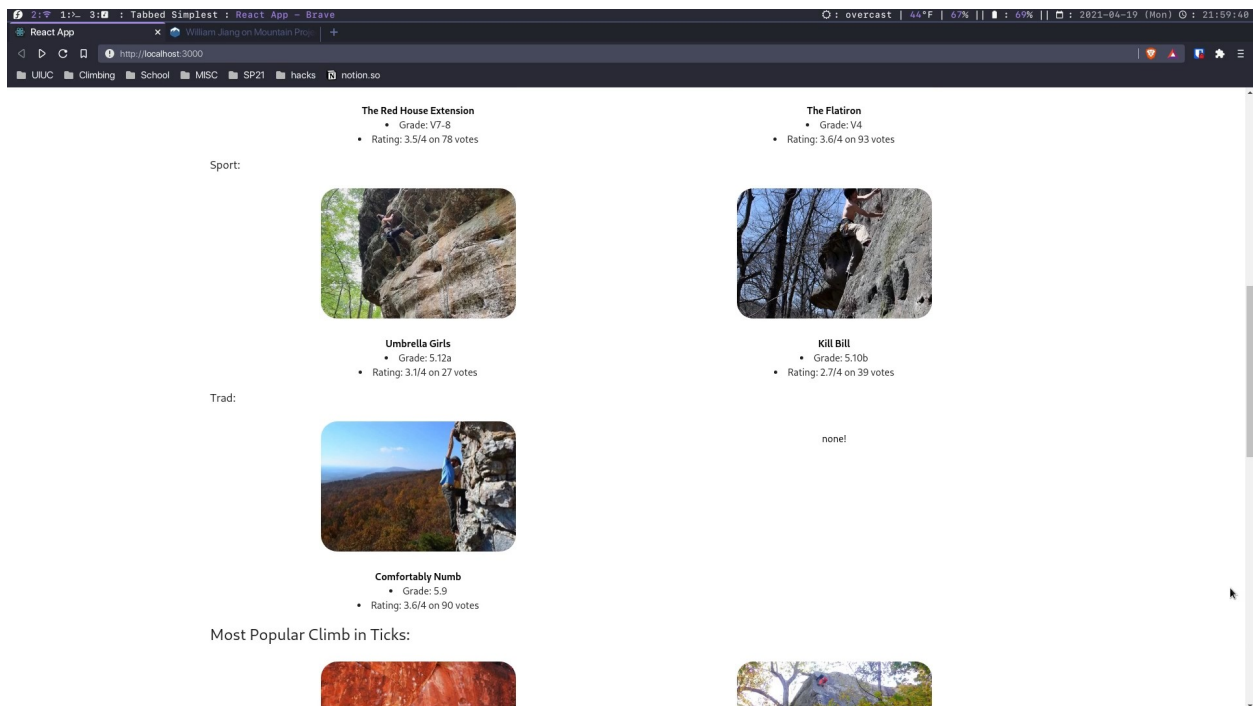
2: 1: 3: : Tabbed Simplest : React App - Brave
overcast | 44°F | 67% || : 69% || : 2021-04-19 (Mon) : 21:59:40

React App ×
William Jiang on Mountain Proj

http://localhost:3000

UIUC Climbing School MISC SP21 hacks notion.so

The Red House Extension
• Grade: V7-8
• Rating: 3.5/4 on 78 votes

The Flatiron
• Grade: V4
• Rating: 3.6/4 on 93 votes

Sport:

Umbrella Girls
• Grade: 5.12a
• Rating: 3.1/4 on 27 votes

Kill Bill
• Grade: 5.10b
• Rating: 2.7/4 on 39 votes

Trad:

none!

Comfortably Numb
• Grade: 5.9
• Rating: 3.6/4 on 90 votes

Most Popular Climb in Ticks: